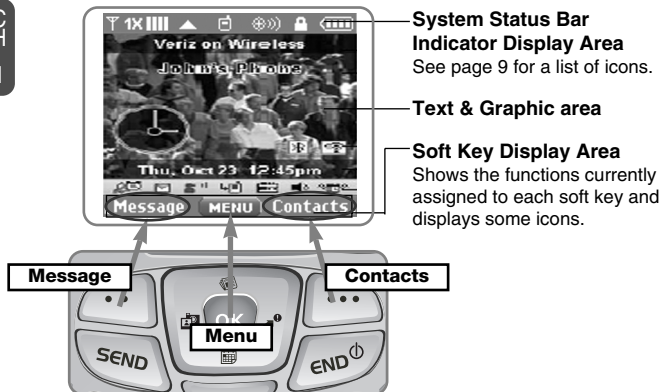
C
H
1

1X

Verizon Wireless

John's Phone

Thu, Oct 23 12:45pm

Message MENU Contacts

System Status Bar Indicator Display Area
See page 9 for a list of icons.

Text & Graphic area

Soft Key Display Area
Shows the functions currently assigned to each soft key and displays some icons.

Message

Contacts

OK

Menu

SEND

END